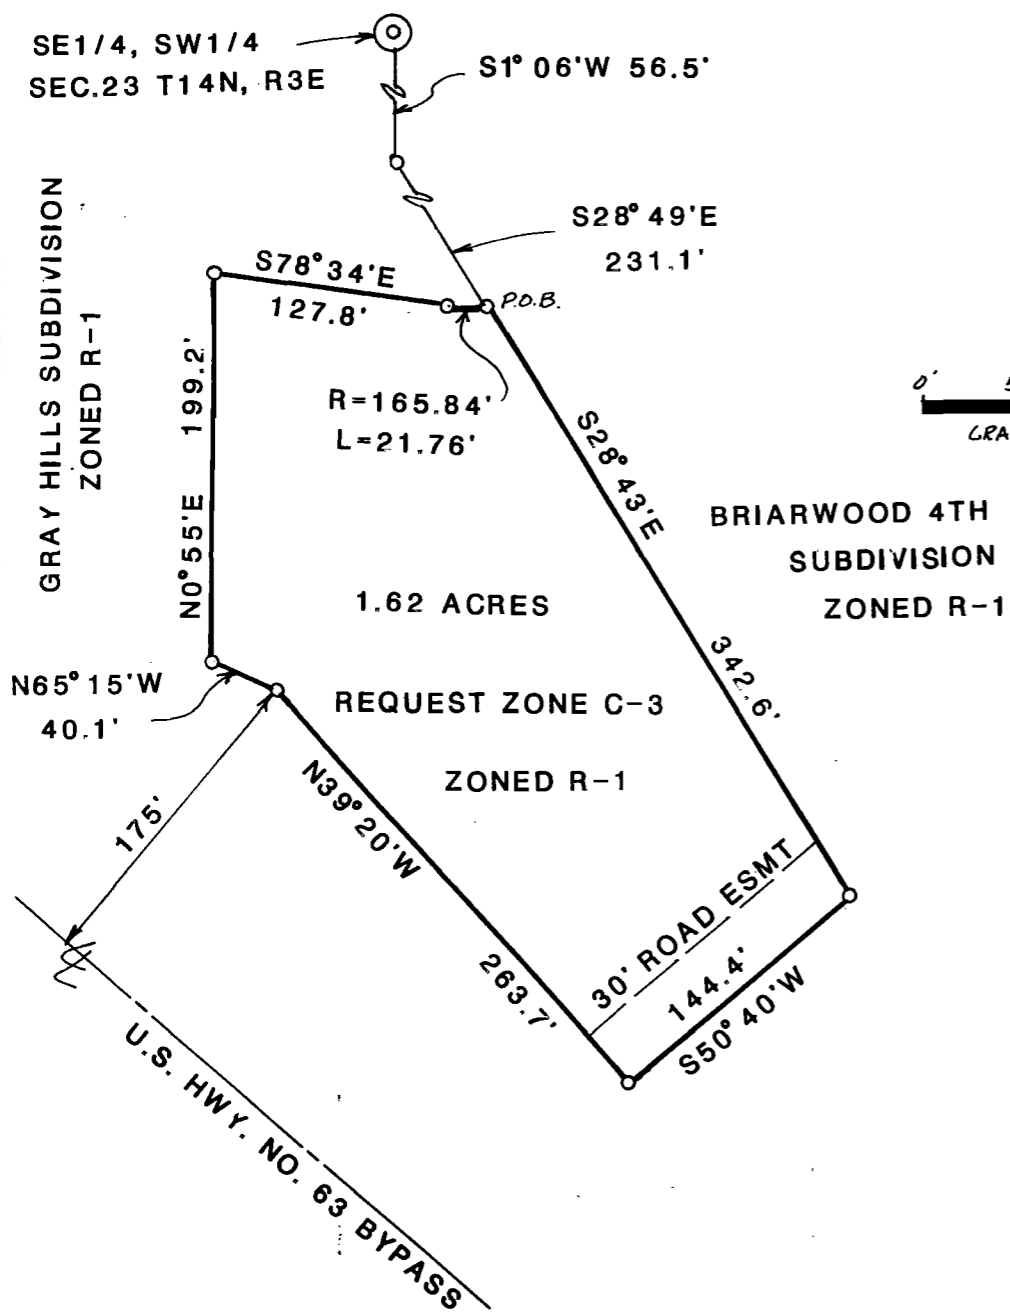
SE1/4, SW1/4
SEC.23 T14N, R3E

S1° 06'W 56.5'

GRAY HILLS SUBDIVISION
ZONED R-1

S28° 49'E
231.1'

S78° 34'E
127.8'

P.O.B.

N0° 55'E 199.2'

R=165.84'
L=21.76'

S28° 43'E

342.6'

0' 5
GRA

BRIARWOOD 4TH
SUBDIVISION
ZONED R-1

1.62 ACRES

N65° 15'W
40.1'

REQUEST ZONE C-3

ZONED R-1

175'

N39° 20'W

263.7'

30' ROAD ESMT

144.4'

S50° 40'W

U.S. HWY. NO. 63 BYPASS